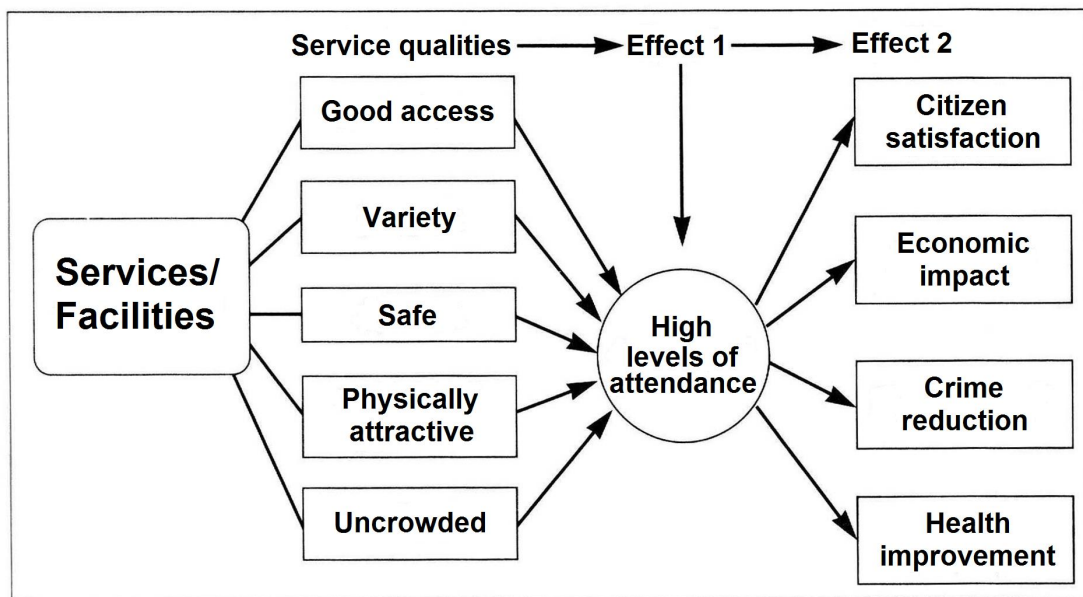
Service qualities → Effect 1 → Effect 2

Services/ Facilities

Good access

Variety

Safe

Physically attractive

Uncrowded

High levels of attendance

Citizen satisfaction

Economic impact

Crime reduction

Health improvement